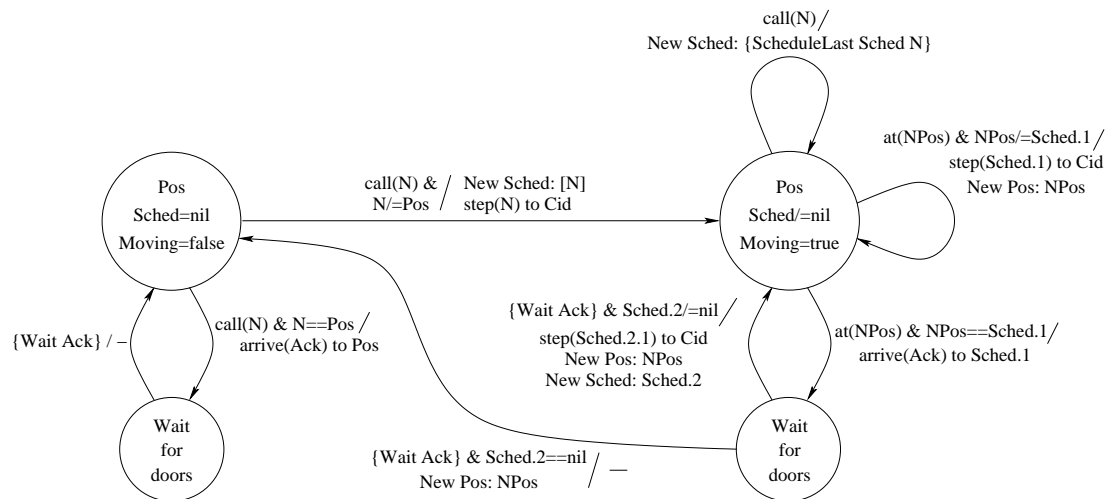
call(N) /
New Sched: {ScheduleLast Sched N}

at(NPos) & NPos/=Sched.1 /
step(Sched.1) to Cid
New Pos: NPos

Pos
Sched=nil
Moving=false

call(N) &
N/=Pos /
New Sched: [N]
step(N) to Cid

Pos
Sched/=nil
Moving=true

{Wait Ack} / –

call(N) & N==Pos /
arrive(Ack) to Pos

{Wait Ack} & Sched.2/=nil /
step(Sched.2.1) to Cid
New Pos: NPos
New Sched: Sched.2

at(NPos) & NPos==Sched.1 /
arrive(Ack) to Sched.1

Wait
for
doors

{Wait Ack} & Sched.2==nil /
New Pos: NPos
—

Wait
for
doors